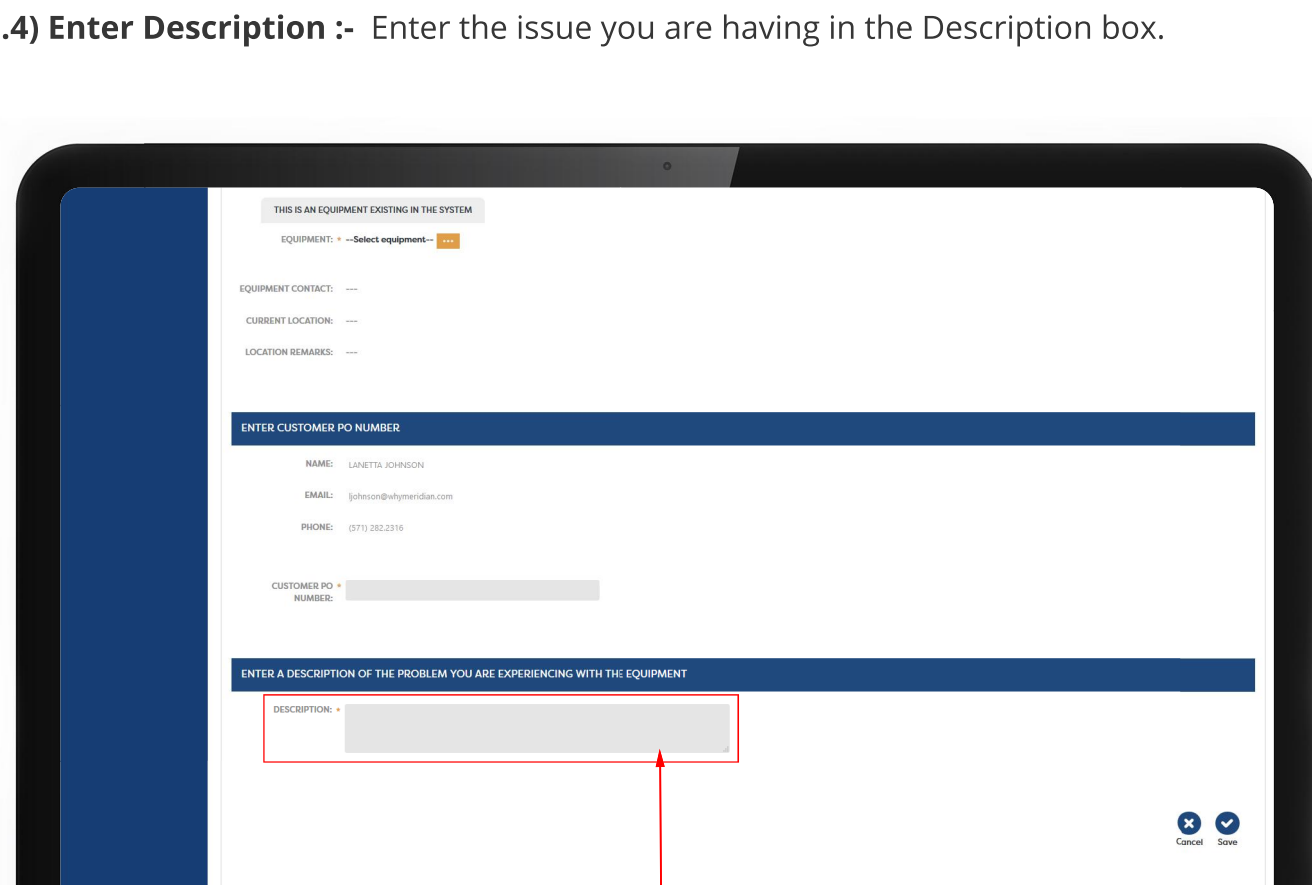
.4) Enter Description :- Enter the issue you are having in the Description box.

THIS IS AN EQUIPMENT EXISTING IN THE SYSTEM

EQUIPMENT: * --Select equipment-- ...

EQUIPMENT CONTACT: ---

CURRENT LOCATION: ---

LOCATION REMARKS: ---

ENTER CUSTOMER PO NUMBER

NAME: LANETTA JOHNSON

EMAIL: ljohnson@whymeridian.com

PHONE: (571) 282.2316

CUSTOMER PO NUMBER: *

ENTER A DESCRIPTION OF THE PROBLEM YOU ARE EXPERIENCING WITH THE EQUIPMENT

DESCRIPTION: *

Cancel Save